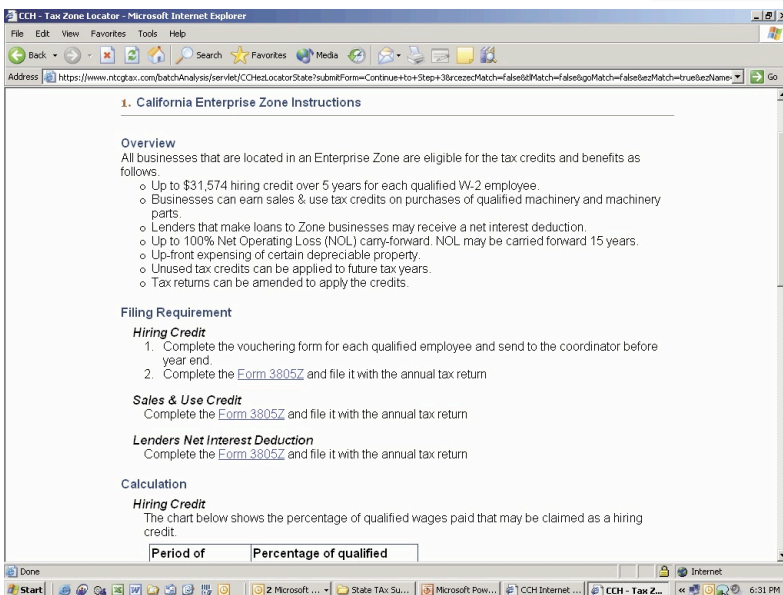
CCH - Tax Zone Locator - Microsoft Internet Explorer

File Edit View Favorites Tools Help

Back Search Favorites Media

Address https://www.ntcgtax.com/batchAnalysis/servlet/CCHezLocatorState?submitForm=Continue+to+Step+3&rcezecMatch=false&tlMatch=false&goMatch=false&ezMatch=true&ezName= Go

1. California Enterprise Zone Instructions

Overview
All businesses that are located in an Enterprise Zone are eligible for the tax credits and benefits as follows.
- Up to \$31,574 hiring credit over 5 years for each qualified W-2 employee.
- Businesses can earn sales & use tax credits on purchases of qualified machinery and machinery parts.
- Lenders that make loans to Zone businesses may receive a net interest deduction.
- Up to 100% Net Operating Loss (NOL) carry-forward. NOL may be carried forward 15 years.
- Up-front expensing of certain depreciable property.
- Unused tax credits can be applied to future tax years.
- Tax returns can be amended to apply the credits.

Filing Requirement

Hiring Credit
1. Complete the vouchering form for each qualified employee and send to the coordinator before year end.
2. Complete the Form 3805Z and file it with the annual tax return

Sales & Use Credit
Complete the Form 3805Z and file it with the annual tax return

Lenders Net Interest Deduction
Complete the Form 3805Z and file it with the annual tax return

Calculation

Hiring Credit
The chart below shows the percentage of qualified wages paid that may be claimed as a hiring credit.

| Period of | Percentage of qualified |
|---|---|

Done Internet

Start 2 Microsoft ... State TAx Su... Microsoft Pow... CCH Internet ... CCH - Tax Z... 6:31 PM